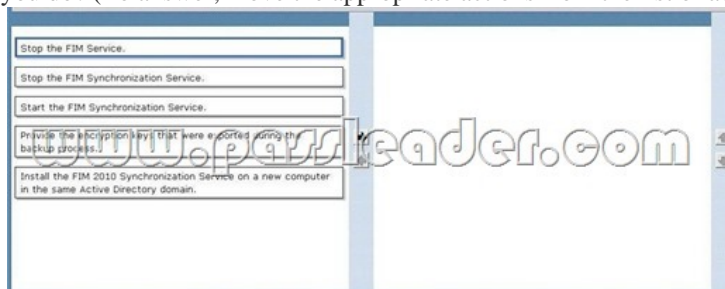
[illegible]

Stop the FIM Service.

Stop the FIM Synchronization Service.

Start the FIM Synchronization Service.

Provide the encryption keys that were exported during the backup process.

Install the FIM 2010 Synchronization Service on a new computer in the same Active Directory domain.

www.passleader.com